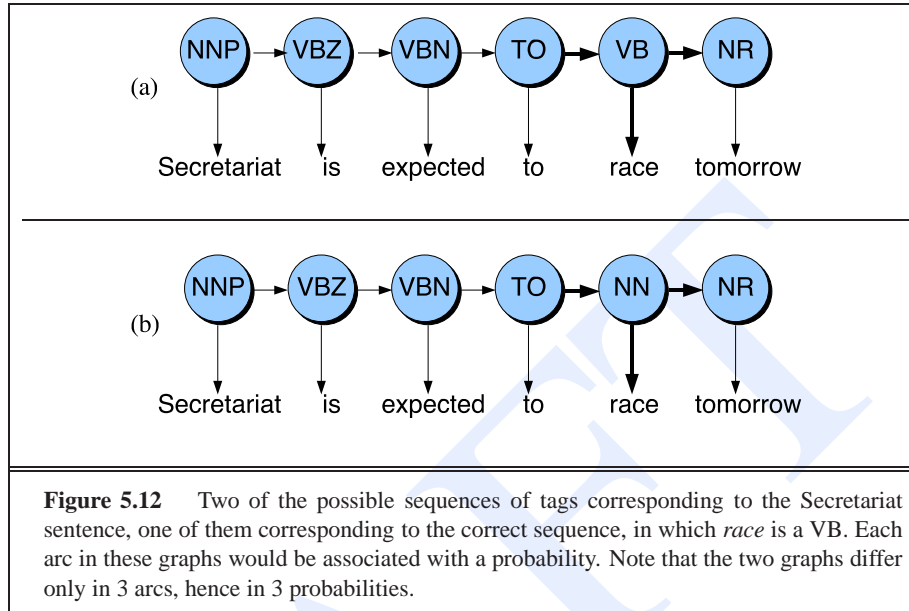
(a)

NNP VBZ VBN TO VB NR

Secretariat is expected to race tomorrow

(b)

NNP VBZ VBN TO NN NR

Secretariat is expected to race tomorrow

**Figure 5.12** Two of the possible sequences of tags corresponding to the Secretariat sentence, one of them corresponding to the correct sequence, in which *race* is a VB. Each arc in these graphs would be associated with a probability. Note that the two graphs differ only in 3 arcs, hence in 3 probabilities.